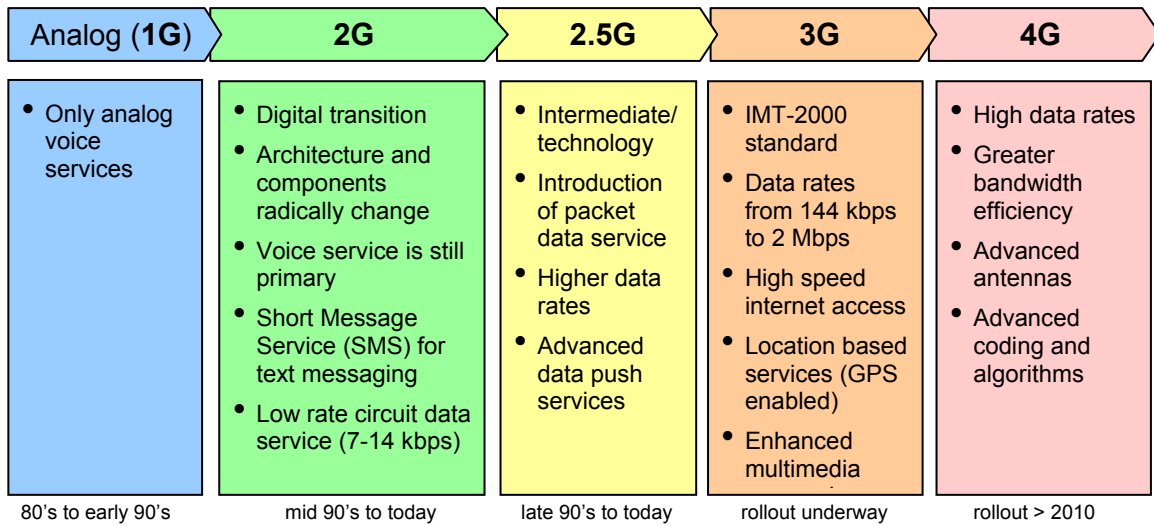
Analog (1G)

2G

2.5G

3G

4G

- Only analog voice services

- Digital transition
- Architecture and components radically change
- Voice service is still primary
- Short Message Service (SMS) for text messaging
- Low rate circuit data service (7-14 kbps)

- Intermediate/ technology
- Introduction of packet data service
- Higher data rates
- Advanced data push services

- IMT-2000 standard
- Data rates from 144 kbps to 2 Mbps
- High speed internet access
- Location based services (GPS enabled)
- Enhanced multimedia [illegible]

- High data rates
- Greater bandwidth efficiency
- Advanced antennas
- Advanced coding and algorithms

80's to early 90's

mid 90's to today

late 90's to today

rollout underway

rollout > 2010